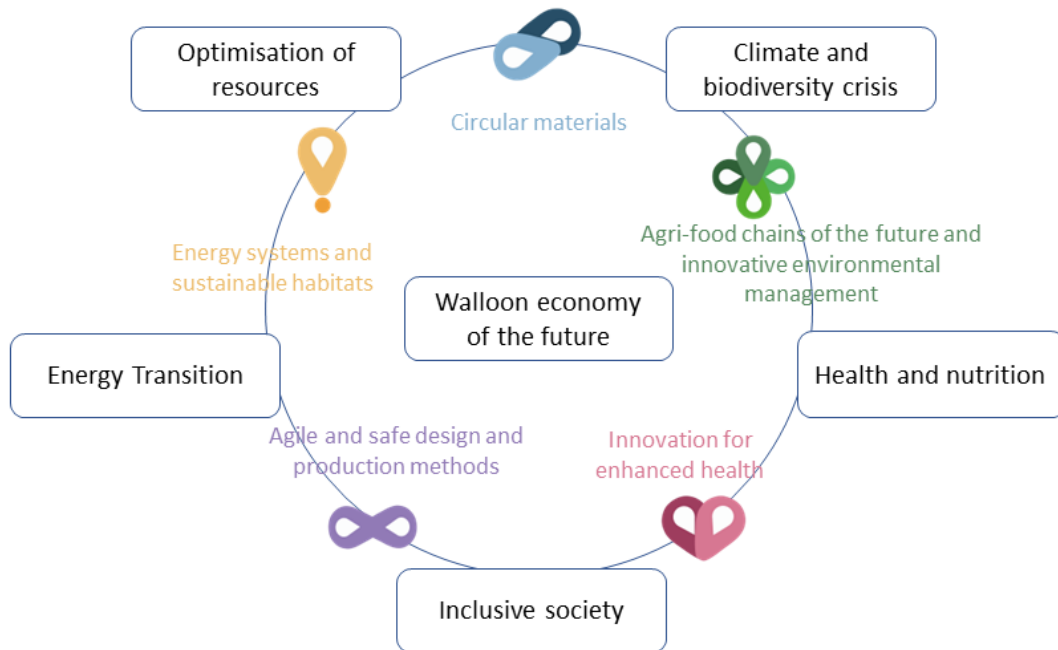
Optimisation of resources

Circular materials

Climate and biodiversity crisis

Energy systems and sustainable habitats

Agri-food chains of the future and innovative environmental management

Walloon economy of the future

Energy Transition

Health and nutrition

Agile and safe design and production methods

Innovation for enhanced health

Inclusive society